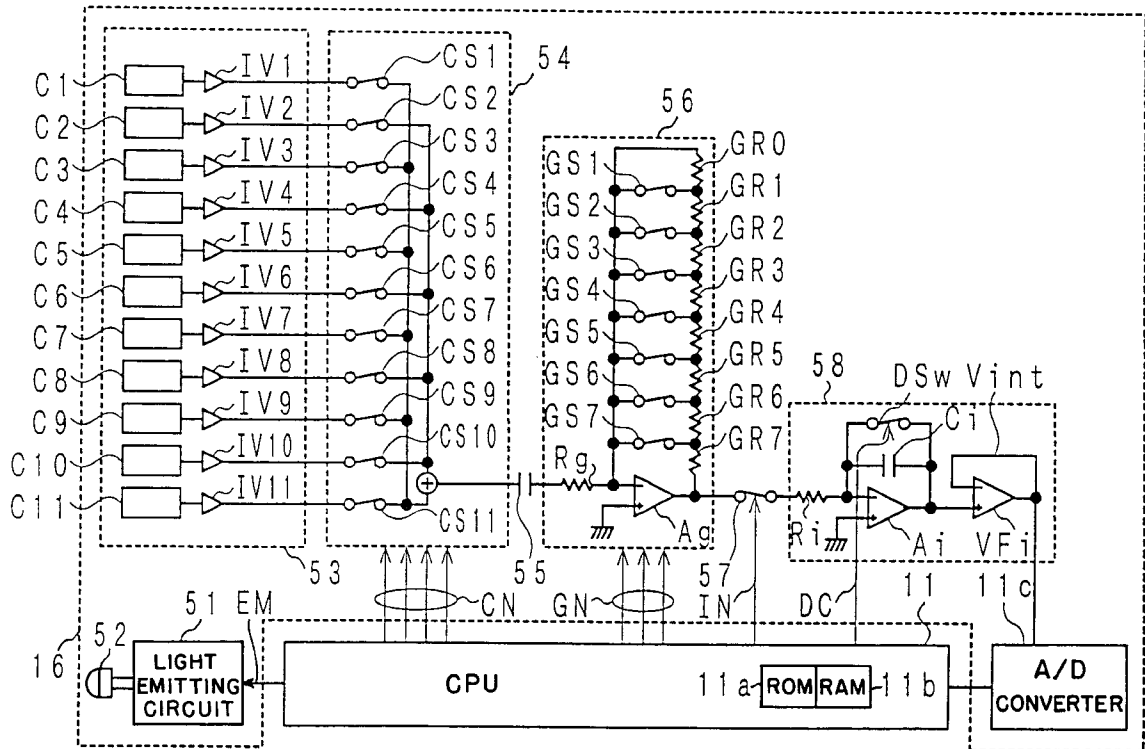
C1
C2
C3
C4
C5
C6
C7
C8
C9
C10
C11
IV1
IV2
IV3
IV4
IV5
IV6
IV7
IV8
IV9
IV10
IV11
CS1
CS2
CS3
CS4
CS5
CS6
CS7
CS8
CS9
CS10
CS11
54
56
GS1
GS2
GS3
GS4
GS5
GS6
GS7
GR0
GR1
GR2
GR3
GR4
GR5
GR6
GR7
Rg
Ag
58
DSw
Vint
Ci
Ri
Ai
VFi
53
55
57
IN
DC
11
11c
CN
GN
51
EM
16
52
LIGHT EMITTING CIRCUIT
CPU
11a
ROM
RAM
11b
A/D CONVERTER